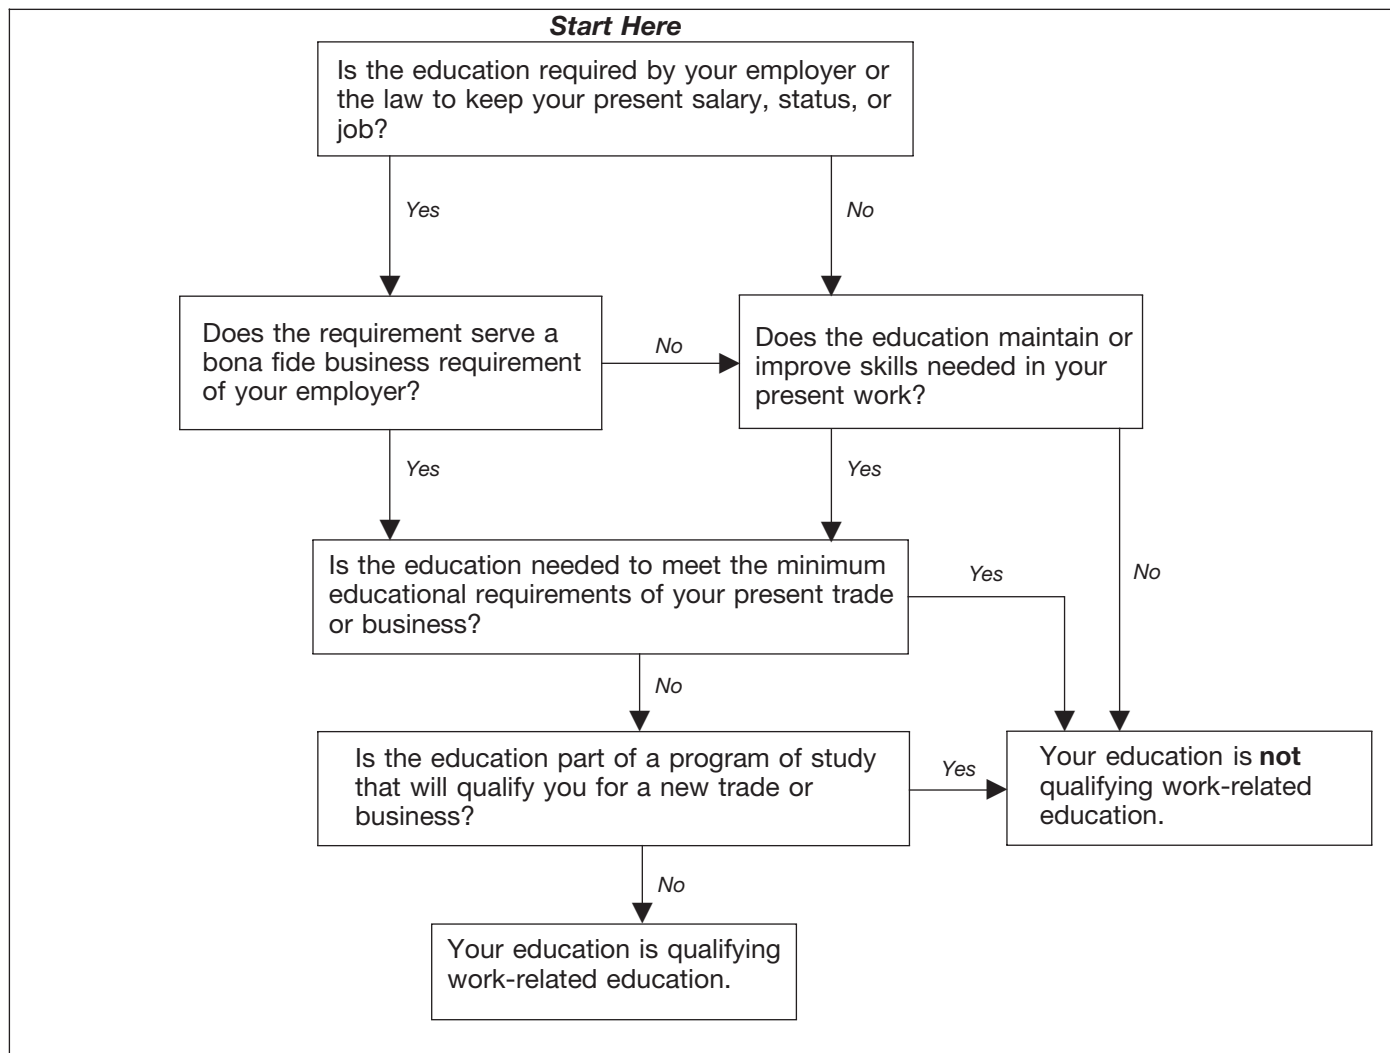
*Start Here*

Is the education required by your employer or the law to keep your present salary, status, or job?

*Yes*

*No*

Does the requirement serve a bona fide business requirement of your employer?

*No*

Does the education maintain or improve skills needed in your present work?

*Yes*

*Yes*

Is the education needed to meet the minimum educational requirements of your present trade or business?

*Yes*

*No*

*No*

Is the education part of a program of study that will qualify you for a new trade or business?

*Yes*

Your education is **not** qualifying work-related education.

*No*

Your education is qualifying work-related education.